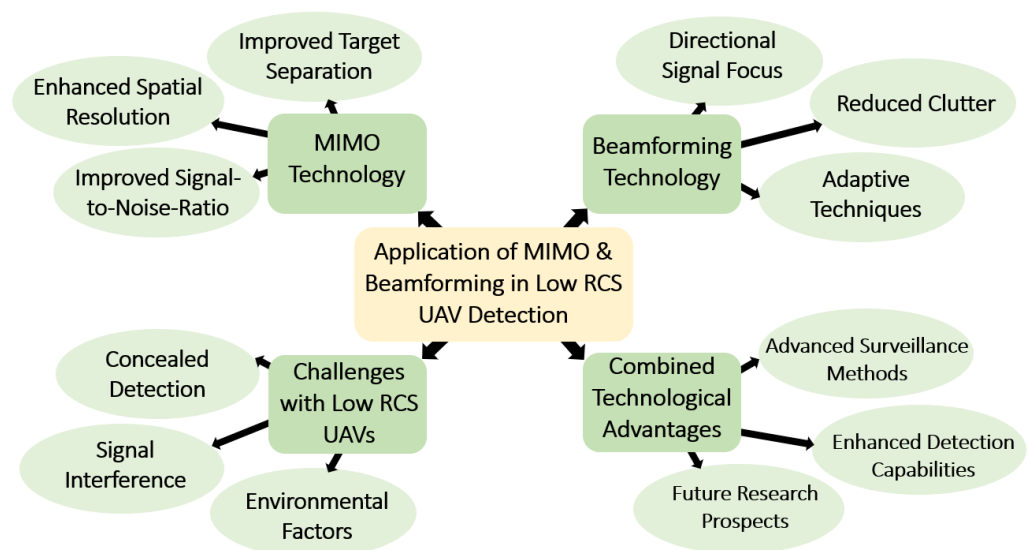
Application of MIMO & Beamforming in Low RCS UAV Detection

MIMO Technology

Improved Target Separation

Enhanced Spatial Resolution

Improved Signal-to-Noise-Ratio

Beamforming Technology

Directional Signal Focus

Reduced Clutter

Adaptive Techniques

Challenges with Low RCS UAVs

Concealed Detection

Signal Interference

Environmental Factors

Combined Technological Advantages

Advanced Surveillance Methods

Enhanced Detection Capabilities

Future Research Prospects